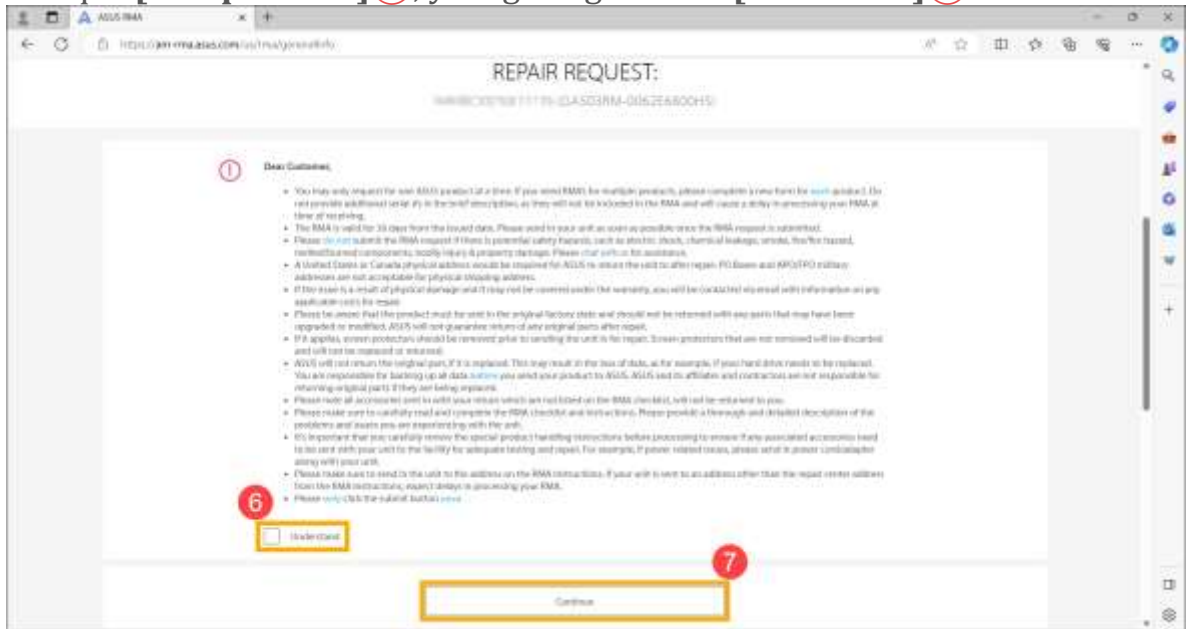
ASUS RMA

https://am-rma.asus.com/us/rma/generalInfo

REPAIR REQUEST:

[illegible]

Dear Customer,

- You may only request for one ASUS product at a time. If your need RMA for multiple products, please complete a new form for each product. Do not provide additional serial #'s in the brief description, as they will not be included in the RMA and will cause a delay in processing your RMA at time of receiving.
- The RMA is valid for 30 days from the issued date. Please send to your unit as soon as possible once the RMA request is submitted.
- Please do not submit the RMA request if there is potential safety hazards, such as electric shock, chemical leakage, smoke, fire/fire hazard, melted/burned components, bodily injury & property damage. Please chat with us for assistance.
- A United States or Canada physical address would be required for ASUS to return the unit to after repair. PO Boxes and APO/FPO military addresses are not acceptable for physical shipping address.
- If the issue is a result of physical damage and it may not be covered under the warranty, you will be contacted via email with information on any applicable costs for repair.
- Please be aware that the product must be sent in the original factory state and should not be returned with any parts that may have been upgraded or modified. ASUS will not guarantee return of any original parts after repair.
- If it applies, screen protectors should be removed prior to sending the unit in for repair. Screen protectors that are not removed will be discarded and will not be replaced or returned.
- ASUS will not return the original part, if it is replaced. This may result in the loss of data, as for example, if your hard drive needs to be replaced. You are responsible for backing up all data before you send your product to ASUS. ASUS and its affiliates and contractors are not responsible for returning original parts if they are being replaced.
- Please note all accessories sent in with your return which are not listed on the RMA checklist, will not be returned to you.
- Please make sure to carefully read and complete the RMA checklist and instructions. Please provide a thorough and detailed description of the problems and issues you are experiencing with the unit.
- It's important that you carefully review the special product handling instructions before processing to ensure if any associated accessories need to be sent with your unit to the facility for adequate testing and repair. For example, if power related issues, please send in power cord/adapter along with your unit.
- Please make sure to send in the unit to the address on the RMA instructions. If your unit is sent to an address other than the repair center address from the RMA instructions, expect delays in processing your RMA.
- Please only click the submit button once.

6

I understand

7

Continue